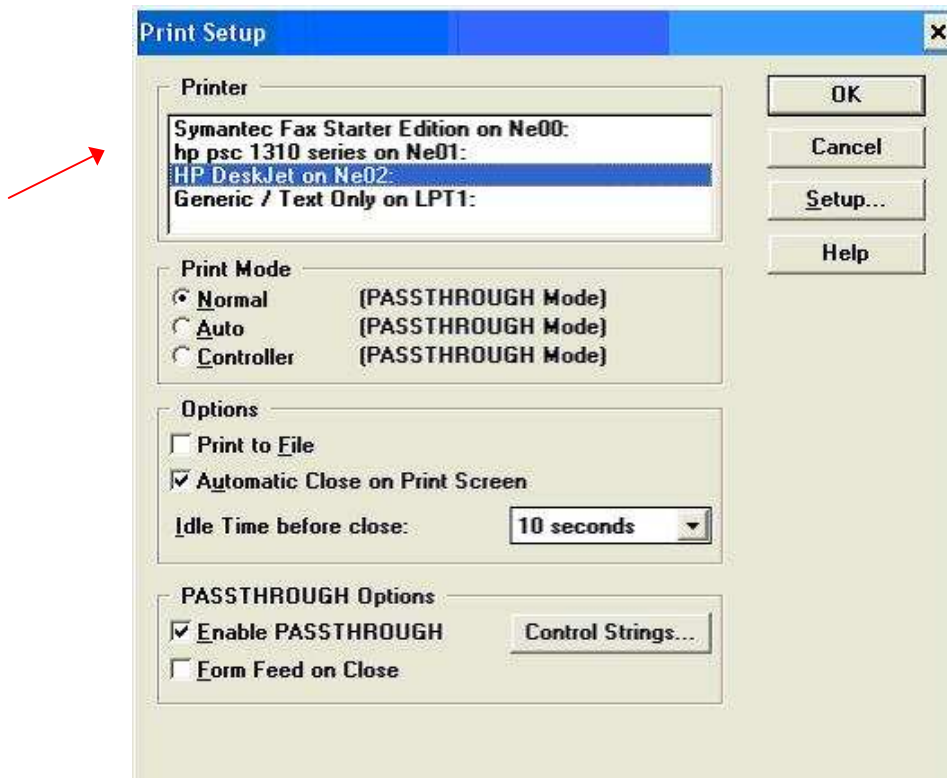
Print Setup

×

Printer

Symantec Fax Starter Edition on Ne00:
hp psc 1310 series on Ne01:
HP DeskJet on Ne02:
Generic / Text Only on LPT1:

OK

Cancel

Setup...

Help

Print Mode

Normal (PASSTHROUGH Mode)
Auto (PASSTHROUGH Mode)
Controller (PASSTHROUGH Mode)

Options

Print to File
Automatic Close on Print Screen

Idle Time before close: 10 seconds

PASSTHROUGH Options

Enable PASSTHROUGH

Control Strings...

Form Feed on Close